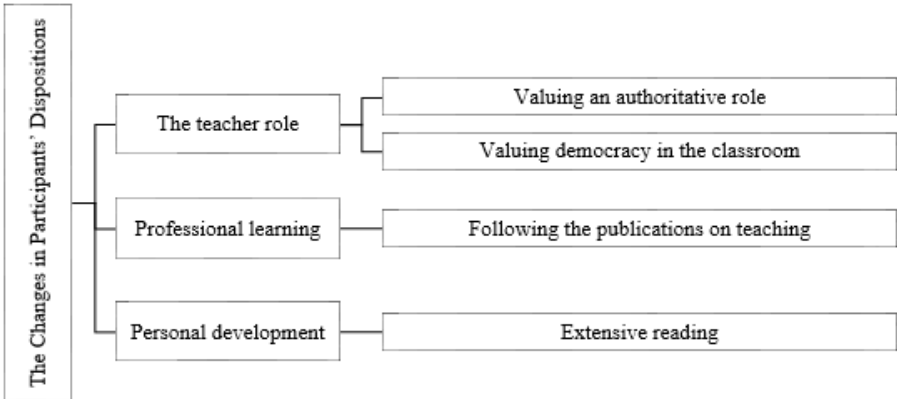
The Changes in Participants' Dispositions

The teacher role

Valuing an authoritative role

Valuing democracy in the classroom

Professional learning

Following the publications on teaching

Personal development

Extensive reading